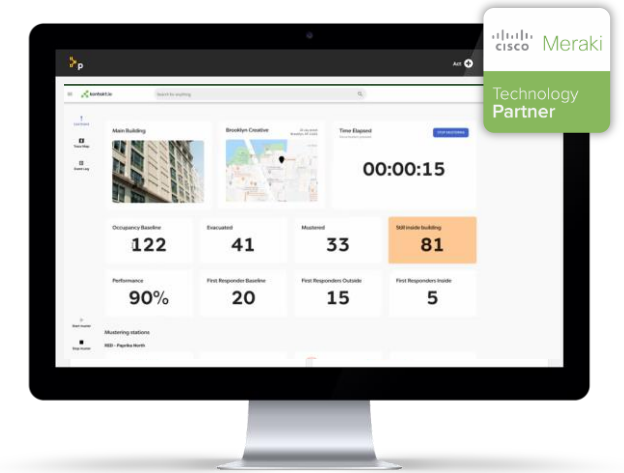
cisco Meraki
Technology Partner

P
Act
kontakt.io
Search by building

Main Building
Brooklyn Creative
Time Elapsed
00:00:15

Occupancy Baseline
122
Evacuated
41
Mustered
33
Still inside building
81

Performance
90%
First Responder Baseline
20
First Responders Outside
15
First Responders Inside
5

Mustering stations
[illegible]